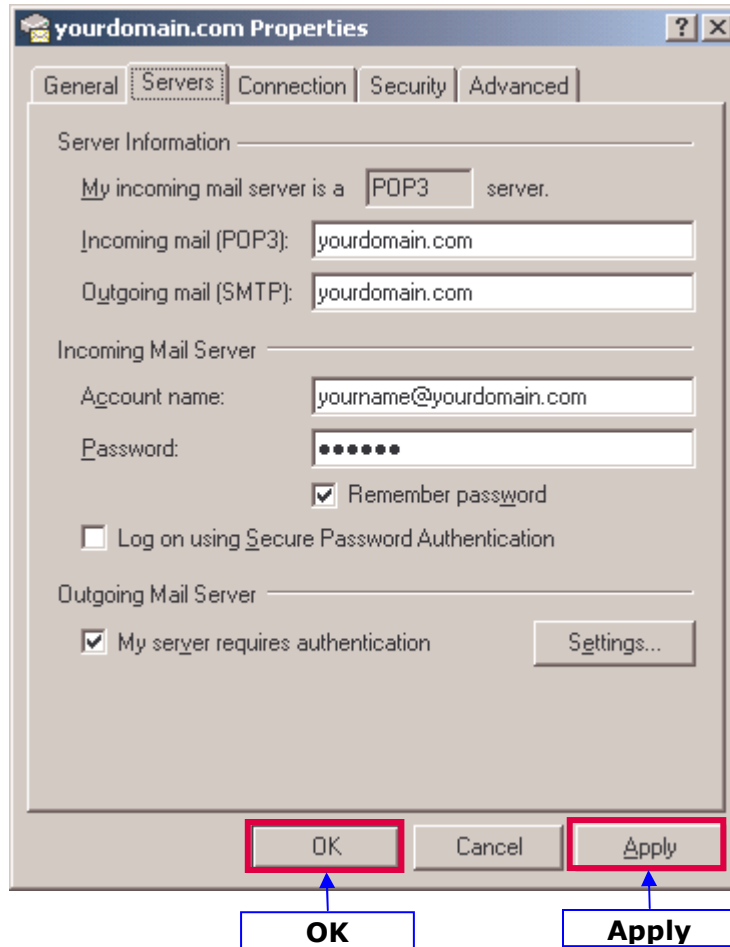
yourdomain.com Properties

? X

General | Servers | Connection | Security | Advanced

Server Information

My incoming mail server is a POP3 server.

Incoming mail (POP3): yourdomain.com

Outgoing mail (SMTP): yourdomain.com

Incoming Mail Server

Account name: yourname@yourdomain.com

Password: ••••••

Remember password

Log on using Secure Password Authentication

Outgoing Mail Server

My server requires authentication

Settings...

OK

Cancel

Apply

OK

Apply